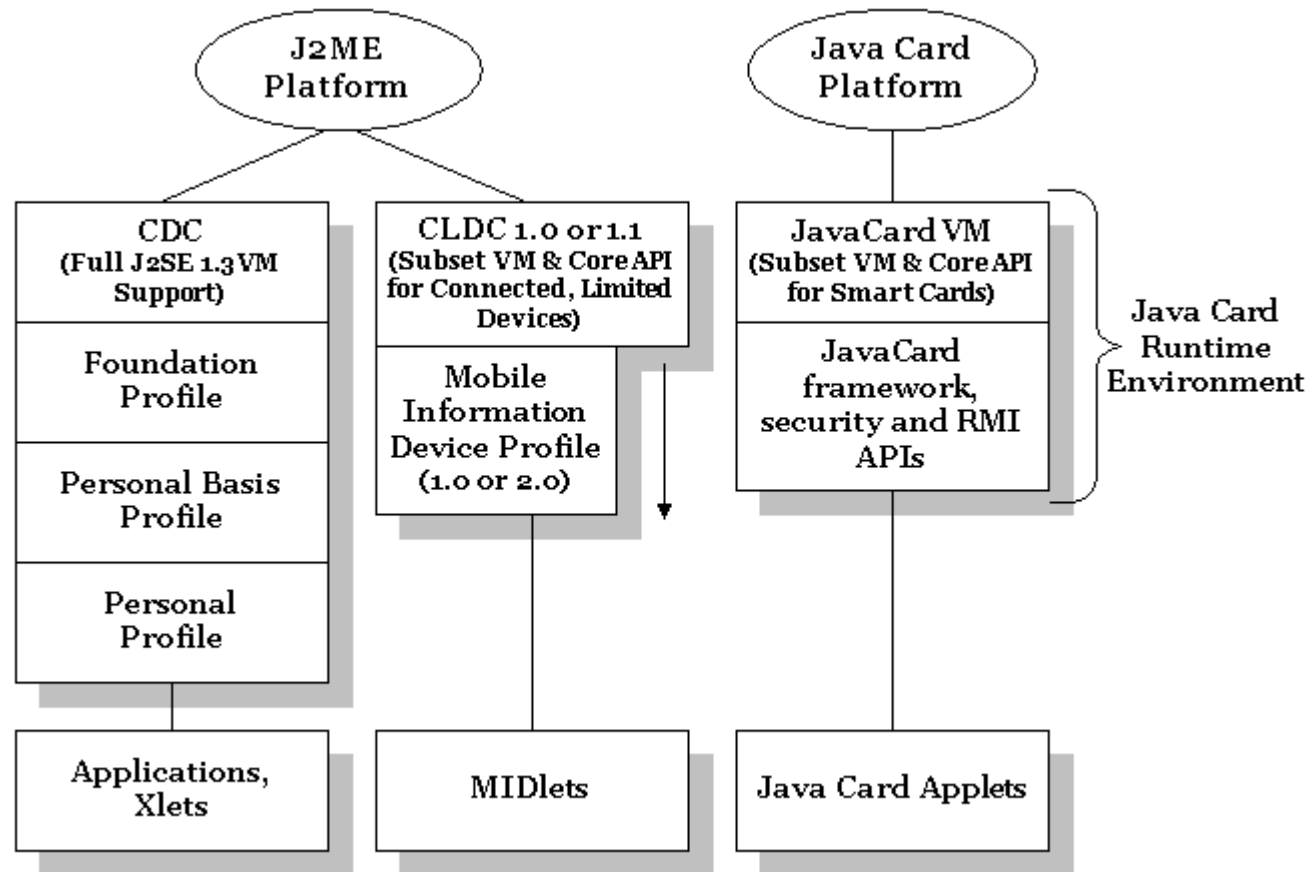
J2ME Platform

CDC
(Full J2SE 1.3 VM Support)

Foundation Profile

Personal Basis Profile

Personal Profile

Applications, Xlets

CLDC 1.0 or 1.1
(Subset VM & Core API for Connected, Limited Devices)

Mobile Information Device Profile (1.0 or 2.0)

MIDlets

Java Card Platform

JavaCard VM
(Subset VM & Core API for Smart Cards)

JavaCard framework, security and RMI APIs

Java Card Runtime Environment

Java Card Applets